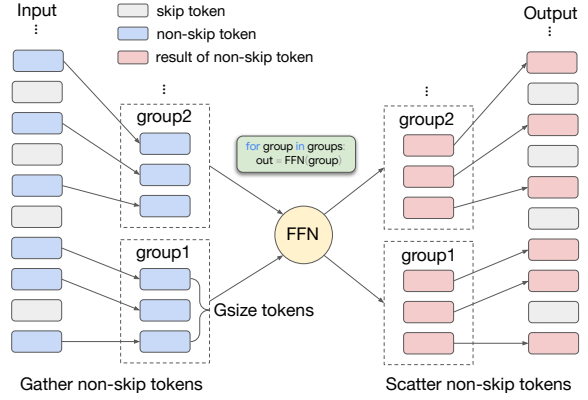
Input
⋮

skip token
non-skip token
result of non-skip token

Output
⋮

⋮
group2

for group in groups:
out = FFN(group)

⋮
group2

FFN

group1

group1

Gsize tokens

Gather non-skip tokens

Scatter non-skip tokens